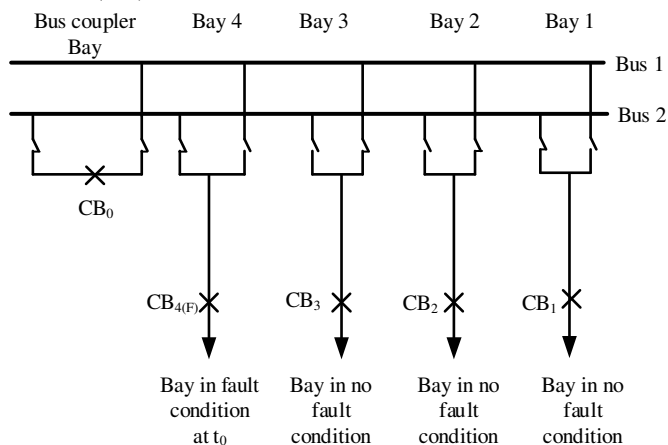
Bus coupler Bay

Bay 4

Bay 3

Bay 2

Bay 1

Bus 1

Bus 2

$CB_0$

$CB_{4(F)}$

$CB_3$

$CB_2$

$CB_1$

Bay in fault condition at $t_0$

Bay in no fault condition

Bay in no fault condition

Bay in no fault condition